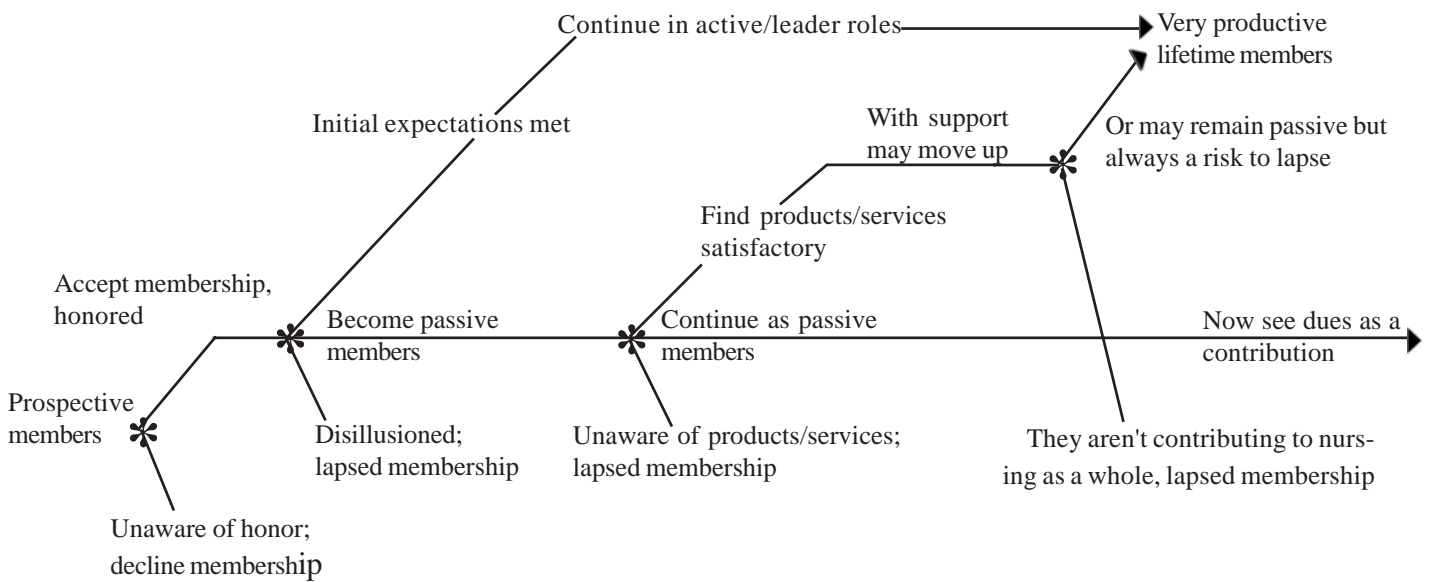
Continue in active/leader roles

Very productive lifetime members

Initial expectations met

With support may move up

Or may remain passive but always a risk to lapse

Find products/services satisfactory

Accept membership, honored

Become passive members

Continue as passive members

Now see dues as a contribution

Prospective members

Disillusioned; lapsed membership

Unaware of products/services; lapsed membership

They aren't contributing to nursing as a whole, lapsed membership

Unaware of honor; decline membership